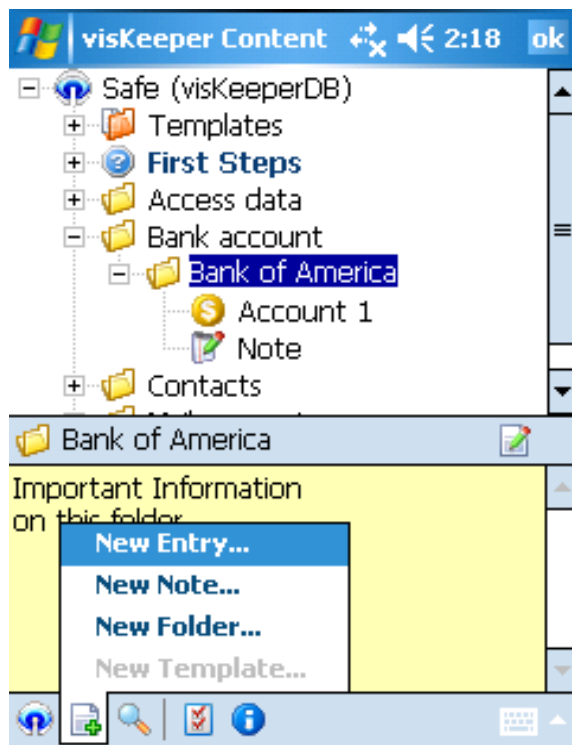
visKeeper Content 2:18 ok

Safe (visKeeperDB)
Templates
First Steps
Access data
Bank account
Bank of America
Account 1
Note
Contacts
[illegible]

Bank of America

Important Information on this folder

New Entry...
New Note...
New Folder...
New Template...